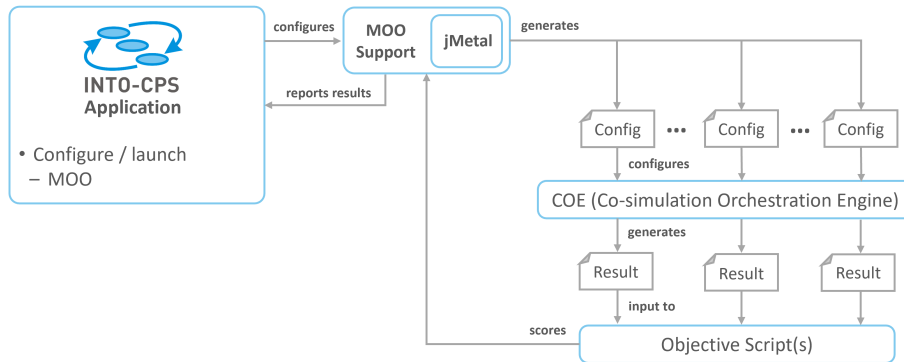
INTO-CPS
Application

• Configure / launch
– MOO

configures

reports results

MOO Support

jMetal

generates

Config ••• Config ••• Config

configures

COE (Co-simulation Orchestration Engine)

generates

Result

Result

Result

input to

scores

Objective Script(s)